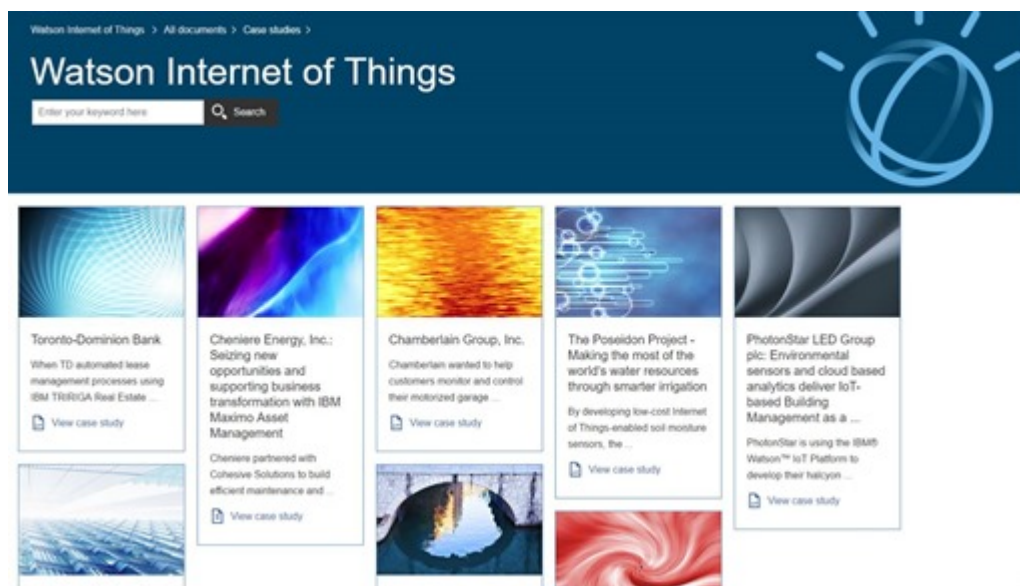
Watson Internet of Things > All documents > Case studies >

Watson Internet of Things

Enter your keyword here

Search

Toronto-Dominion Bank

When TD automated lease management processes using IBM TRIRIGA Real Estate ...

View case study

Cheniere Energy, Inc.: Seizing new opportunities and supporting business transformation with IBM Maximo Asset Management

Cheniere partnered with Cohesive Solutions to build efficient maintenance and ...

View case study

Chamberlain Group, Inc.

Chamberlain wanted to help customers monitor and control their motorized garage ...

View case study

The Poseidon Project - Making the most of the world's water resources through smarter irrigation

By developing low-cost Internet of Things-enabled soil moisture sensors, the ...

View case study

PhotonStar LED Group plc: Environmental sensors and cloud based analytics deliver IoT-based Building Management as a ...

PhotonStar is using the IBM® Watson™ IoT Platform to develop their halcyon ...

View case study